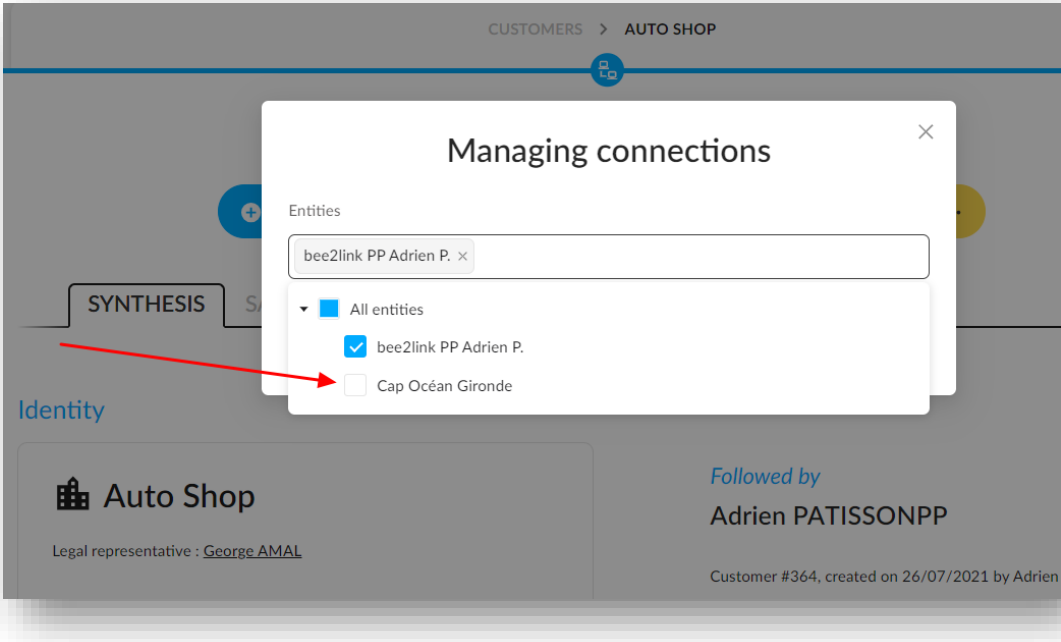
CUSTOMERS > AUTO SHOP

Managing connections

×

Entities

bee2link PP Adrien P. ×

All entities

bee2link PP Adrien P.

Cap Océan Gironde

SYNTHESIS

SA

Identity

Auto Shop

Legal representative : George AMAL

Followed by

Adrien PATISSONPP

Customer #364, created on 26/07/2021 by Adrien